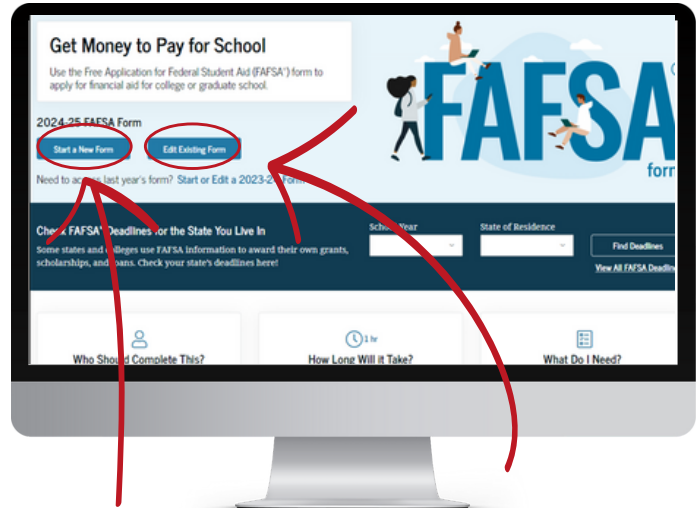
Get Money to Pay for School

Use the Free Application for Federal Student Aid (FAFSA®) form to apply for financial aid for college or graduate school.

FAFSA

form

2024-25 FAFSA Form

Start a New Form

Edit Existing Form

Need to access last year's form? Start or Edit a 2023-2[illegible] Form

Check FAFSA® Deadlines for the State You Live In

Some states and colleges use FAFSA information to award their own grants, scholarships, and loans. Check your state's deadlines here!

School Year

State of Residence

Find Deadlines

View All FAFSA Deadlin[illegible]

1 hr

Who Should Complete This?

How Long Will it Take?

What Do I Need?